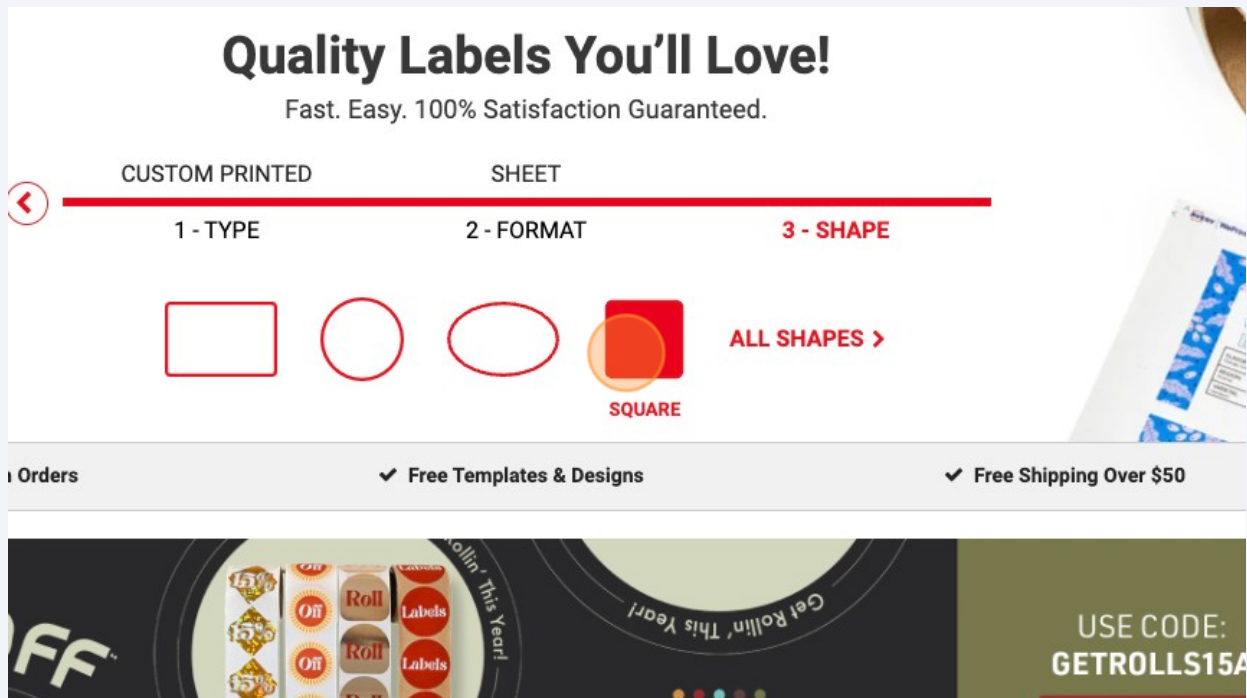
Quality Labels You'll Love!

Fast. Easy. 100% Satisfaction Guaranteed.

CUSTOM PRINTED

SHEET

1 - TYPE

2 - FORMAT

3 - SHAPE

SQUARE

ALL SHAPES >

Orders

✔ Free Templates & Designs

✔ Free Shipping Over $50

FF

15%

Off

Roll

Labels

Rollin' This Year!

Get Rollin' This Year!

USE CODE:

GETROLLS15A